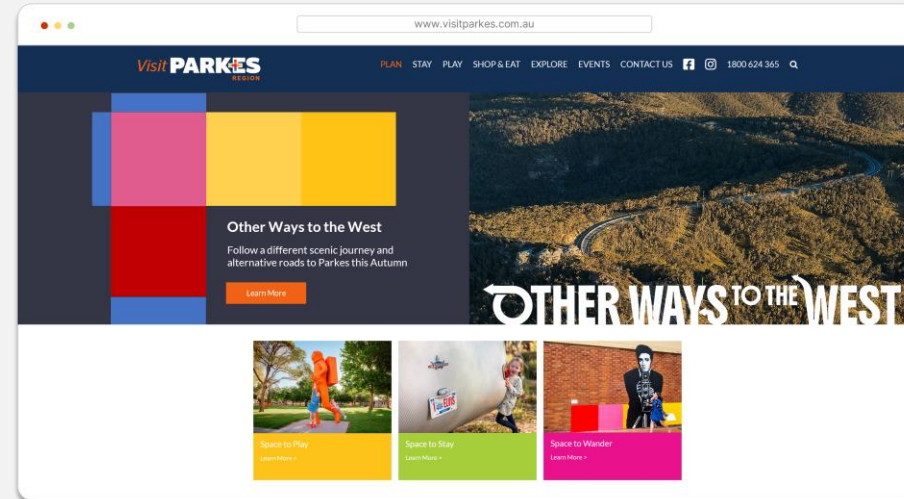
www.visitparkes.com.au

Visit PARKES REGION

PLAN STAY PLAY SHOP & EAT EXPLORE EVENTS CONTACT US 1800 624 365

Other Ways to the West

Follow a different scenic journey and alternative roads to Parkes this Autumn

Learn More

OTHER WAYS TO THE WEST

Space to Play
Learn More >

Space to Stay
Learn More >

Space to Wander
Learn More >